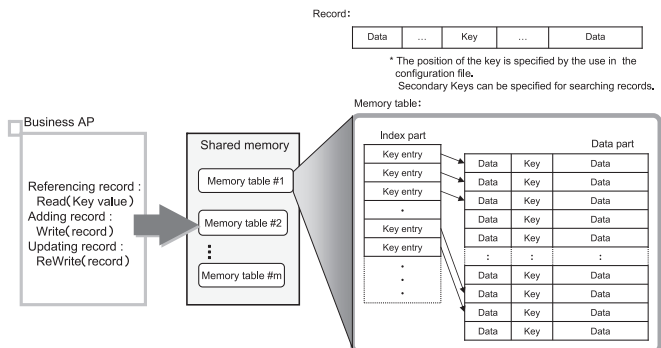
Record:

| Data | … | Key | … | Data |
|---|---|---|---|---|

* The position of the key is specified by the use in the configuration file.
Secondary Keys can be specified for searching records.

Memory table:

Business AP

Referencing record :
Read(Key value)
Adding record :
Write(record)
Updating record :
ReWrite(record)

Shared memory

Memory table #1

Memory table #2

⋮

Memory table #m

Index part

Key entry
Key entry
Key entry
·
Key entry
Key entry
·
·
·

Data part

| Data | Key | Data |
|---|---|---|
| Data | Key | Data |
| Data | Key | Data |
| Data | Key | Data |
| Data | Key | Data |
| Data | Key | Data |
| : | : | : |
| Data | Key | Data |
| Data | Key | Data |
| Data | Key | Data |
| Data | Key | Data |